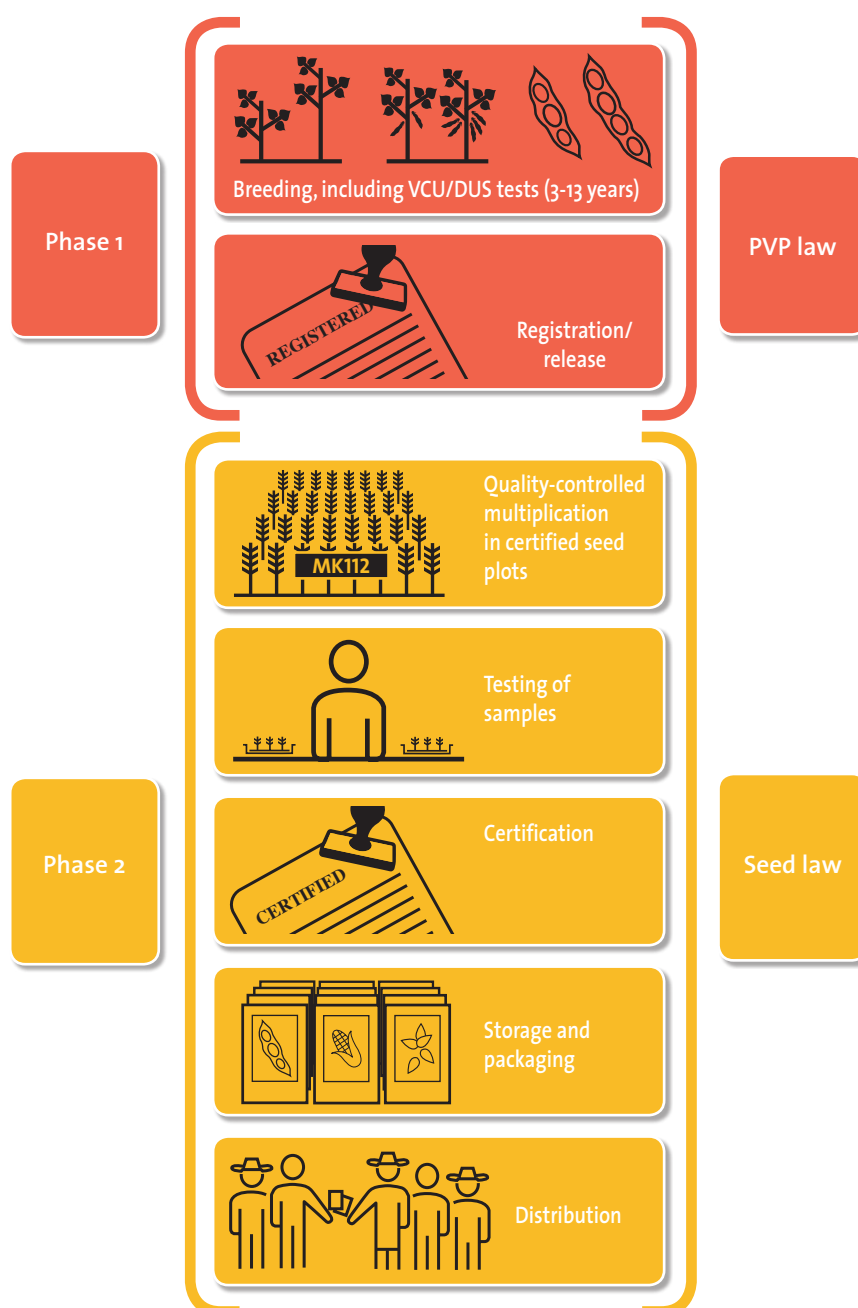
Phase 1

Breeding, including VCU/DUS tests (3-13 years)

REGISTERED

Registration/ release

PVP law

MK112

Quality-controlled multiplication in certified seed plots

Testing of samples

Phase 2

CERTIFIED

Certification

Seed law

Storage and packaging

Distribution